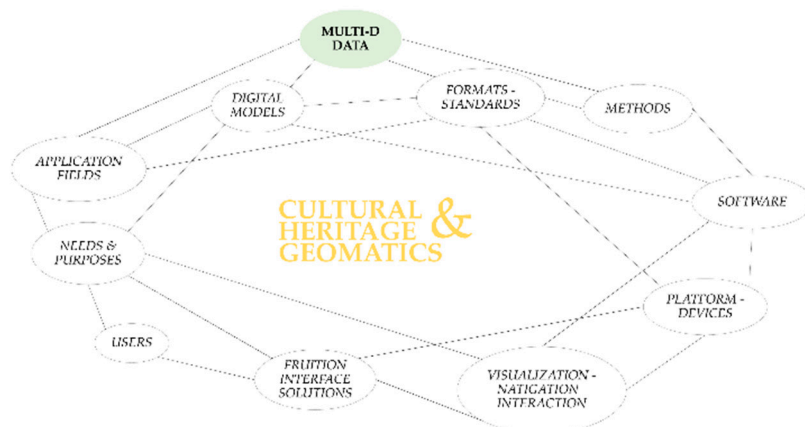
MULTI-D DATA

DIGITAL MODELS

FORMATS - STANDARDS

METHODS

APPLICATION FIELDS

CULTURAL HERITAGE & GEOMATICS

SOFTWARE

NEEDS & PURPOSES

PLATFORM - DEVICES

USERS

FRUITION INTERFACE SOLUTIONS

VISUALIZATION - NAVIGATION INTERACTION